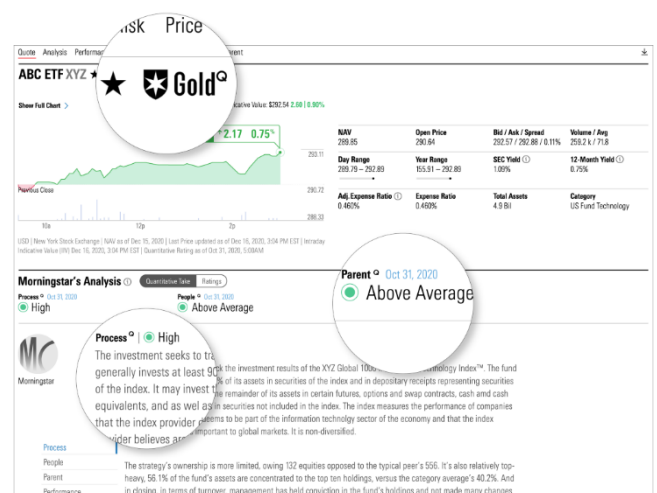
isk Price

Quote Analysis Performa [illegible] rent

ABC ETF XYZ ★ Gold$^Q$

Show Full Chart > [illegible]icative Value: $292.54 2.08 | 0.90%

2.17 0.75%

293.11

Previous Close 290.72

288.33

10a 12p 2p

USD | New York Stock Exchange | NAV as of Dec 15, 2020 | Last Price updated as of Dec 16, 2020, 3:04 PM EST | Intraday Indicative Value (IIV) Dec 16, 2020, 3:04 PM EST | Quantitative Rating as of Oct 31, 2020, 5:00AM

| NAV | Open Price | Bid / Ask / Spread | Volume / Avg |
|---|---|---|---|
| 289.85 | 290.64 | 292.57 / 292.88 / 0.11% | 259.2 k / 71.8 |
| Day Range | Year Range | SEC Yield | 12-Month Yield |
| 289.79 – 292.89 | 155.91 – 292.89 | 1.09% | 0.75% |
| Adj. Expense Ratio | Expense Ratio | Total Assets | Category |
| 0.460% | 0.460% | 4.9 Bil | US Fund Technology |

Morningstar's Analysis Quantitative Take Ratings

Process$^Q$ Oct 31, 2020
High

People$^Q$ Oct 31, 2020
Above Average

Parent$^Q$ Oct 31, 2020
Above Average

Morningstar

Process$^Q$ | High
The investment seeks to tra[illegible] generally invests at least 90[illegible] of the index. It may invest t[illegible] equivalents, and as well as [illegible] that the index provider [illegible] vider believes are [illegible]

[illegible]k the investment results of the XYZ Global 100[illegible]chnology Index™. The fund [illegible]% of its assets in securities of the index and in depositary receipts representing securities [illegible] remainder of its assets in certain futures, options and swap contracts, cash and cash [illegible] in securities not included in the index. The index measures the performance of companies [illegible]eems to be part of the information technology sector of the economy and that the index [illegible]mportant to global markets. It is non-diversified.

Process
People
Parent
Performance

The strategy's ownership is more limited, owning 132 equities opposed to the typical peer's 556. It's also relatively top-heavy, 56.1% of the fund's assets are concentrated to the top ten holdings, versus the category average's 40.2%. And in closing, in terms of turnover, management has held conviction in the fund's holdings and not made many changes